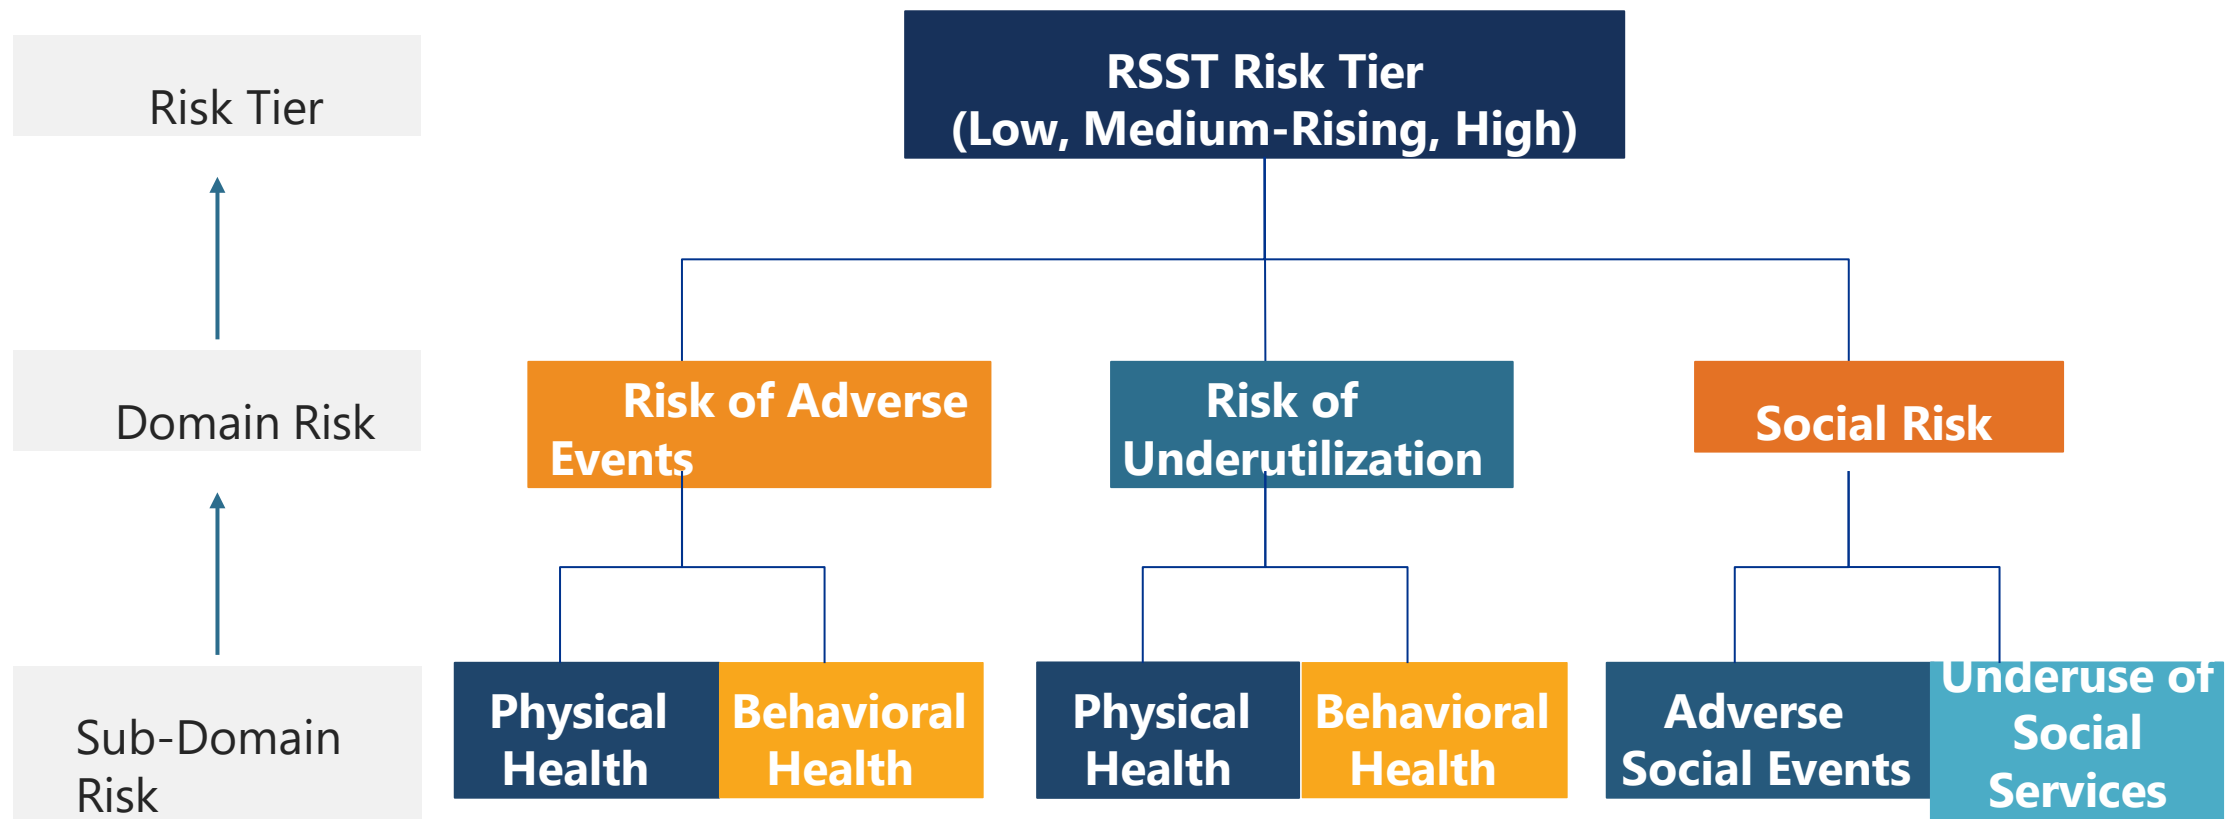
Risk Tier

Domain Risk

Sub-Domain Risk

RSST Risk Tier (Low, Medium-Rising, High)

Risk of Adverse Events

Risk of Underutilization

Social Risk

Physical Health

Behavioral Health

Physical Health

Behavioral Health

Adverse Social Events

Underuse of Social Services